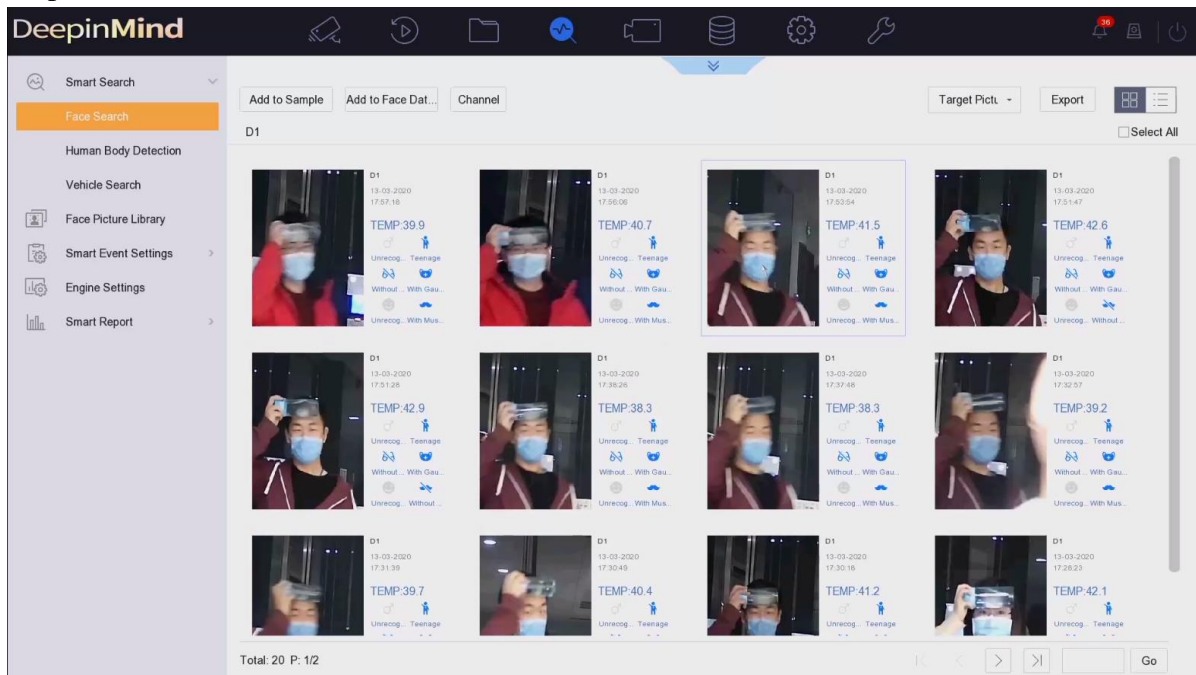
DeepinMind

36

Smart Search
Face Search
Human Body Detection
Vehicle Search
Face Picture Library
Smart Event Settings
Engine Settings
Smart Report

Add to Sample
Add to Face Dat...
Channel
Target Pictu
Export
D1
Select All

D1
13-03-2020
17:57:18
TEMP:39.9
Unrecog... Teenage
Without ... With Gau...
Unrecog... With Mus...

D1
13-03-2020
17:56:06
TEMP:40.7
Unrecog... Teenage
Without ... With Gau...
Unrecog... With Mus...

D1
13-03-2020
17:53:54
TEMP:41.5
Unrecog... Teenage
Without ... With Gau...
Unrecog... With Mus...

D1
13-03-2020
17:51:47
TEMP:42.6
Unrecog... Teenage
Without ... With Gau...
Unrecog... Without ...

D1
13-03-2020
17:51:28
TEMP:42.9
Unrecog... Teenage
Without ... With Gau...
Unrecog... Without ...

D1
13-03-2020
17:38:26
TEMP:38.3
Unrecog... Teenage
Without ... With Gau...
Unrecog... With Mus...

D1
13-03-2020
17:37:48
TEMP:38.3
Unrecog... Teenage
Without ... With Gau...
Unrecog... With Mus...

D1
13-03-2020
17:32:57
TEMP:39.2
Unrecog... Teenage
Without ... With Gau...
Unrecog... With Mus...

D1
13-03-2020
17:31:39
TEMP:39.7
Unrecog... Teenage

D1
13-03-2020
17:30:49
TEMP:40.4
Unrecog... Teenage

D1
13-03-2020
17:30:16
TEMP:41.2
Unrecog... Teenage

D1
13-03-2020
17:28:23
TEMP:42.1
Unrecog... Teenage

Total: 20 P: 1/2
Go